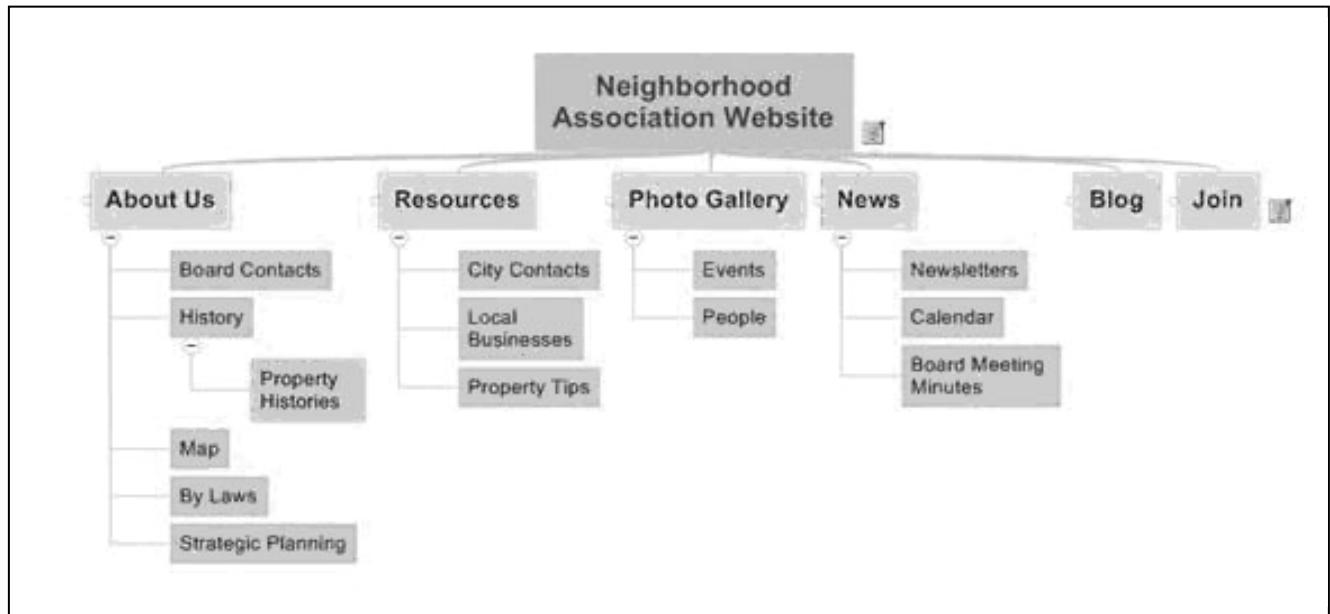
Neighborhood Association Website

About Us
Board Contacts
History
Property Histories
Map
By Laws
Strategic Planning

Resources
City Contacts
Local Businesses
Property Tips

Photo Gallery
Events
People

News
Newsletters
Calendar
Board Meeting Minutes

Blog

Join